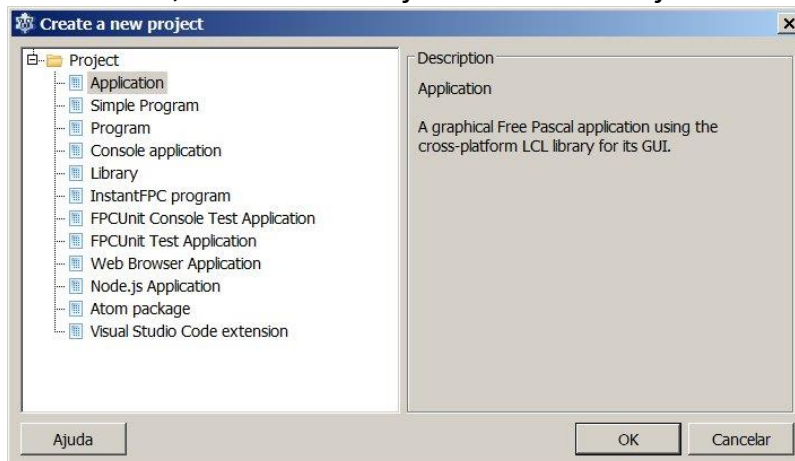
Create a new project

Project
Application
Simple Program
Program
Console application
Library
InstantFPC program
FPCUnit Console Test Application
FPCUnit Test Application
Web Browser Application
Node.js Application
Atom package
Visual Studio Code extension

Description
Application

A graphical Free Pascal application using the cross-platform LCL library for its GUI.

Ajuda
OK
Cancelar